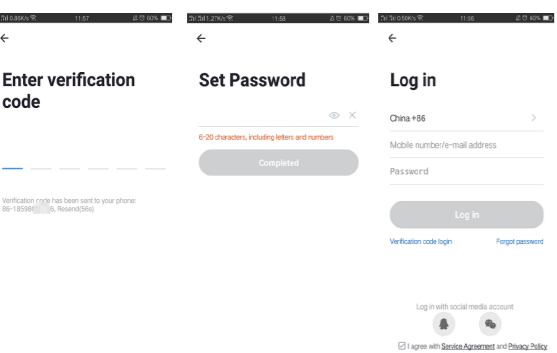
0.86K/s 11:57 60%

←

Enter verification code

Verification code has been sent to your phone: 86-18598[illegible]6, Resend(56s)

1.27K/s 11:58 60%

←

Set Password

6-20 characters, including letters and numbers

Completed

0.50K/s 11:56 60%

←

Log in

China +86

Mobile number/e-mail address

Password

Log in

Verification code login

Forgot password

Log in with social media account

I agree with Service Agreement and Privacy Policy